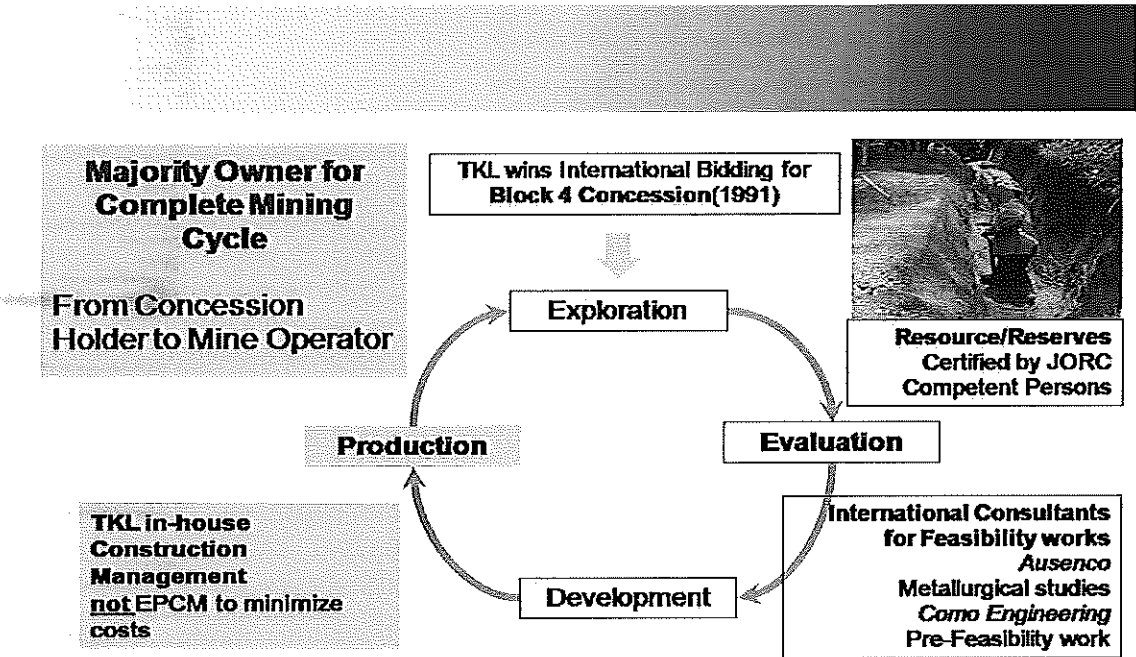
Majority Owner for Complete Mining Cycle

From Concession Holder to Mine Operator

TKL wins International Bidding for Block 4 Concession(1991)

Exploration

Resource/Reserves Certified by JORC Competent Persons

Evaluation

Production

International Consultants for Feasibility works
*Ausenco*
Metallurgical studies
*Como Engineering*
Pre-Feasibility work

Development

TKL in-house Construction Management not EPCM to minimize costs